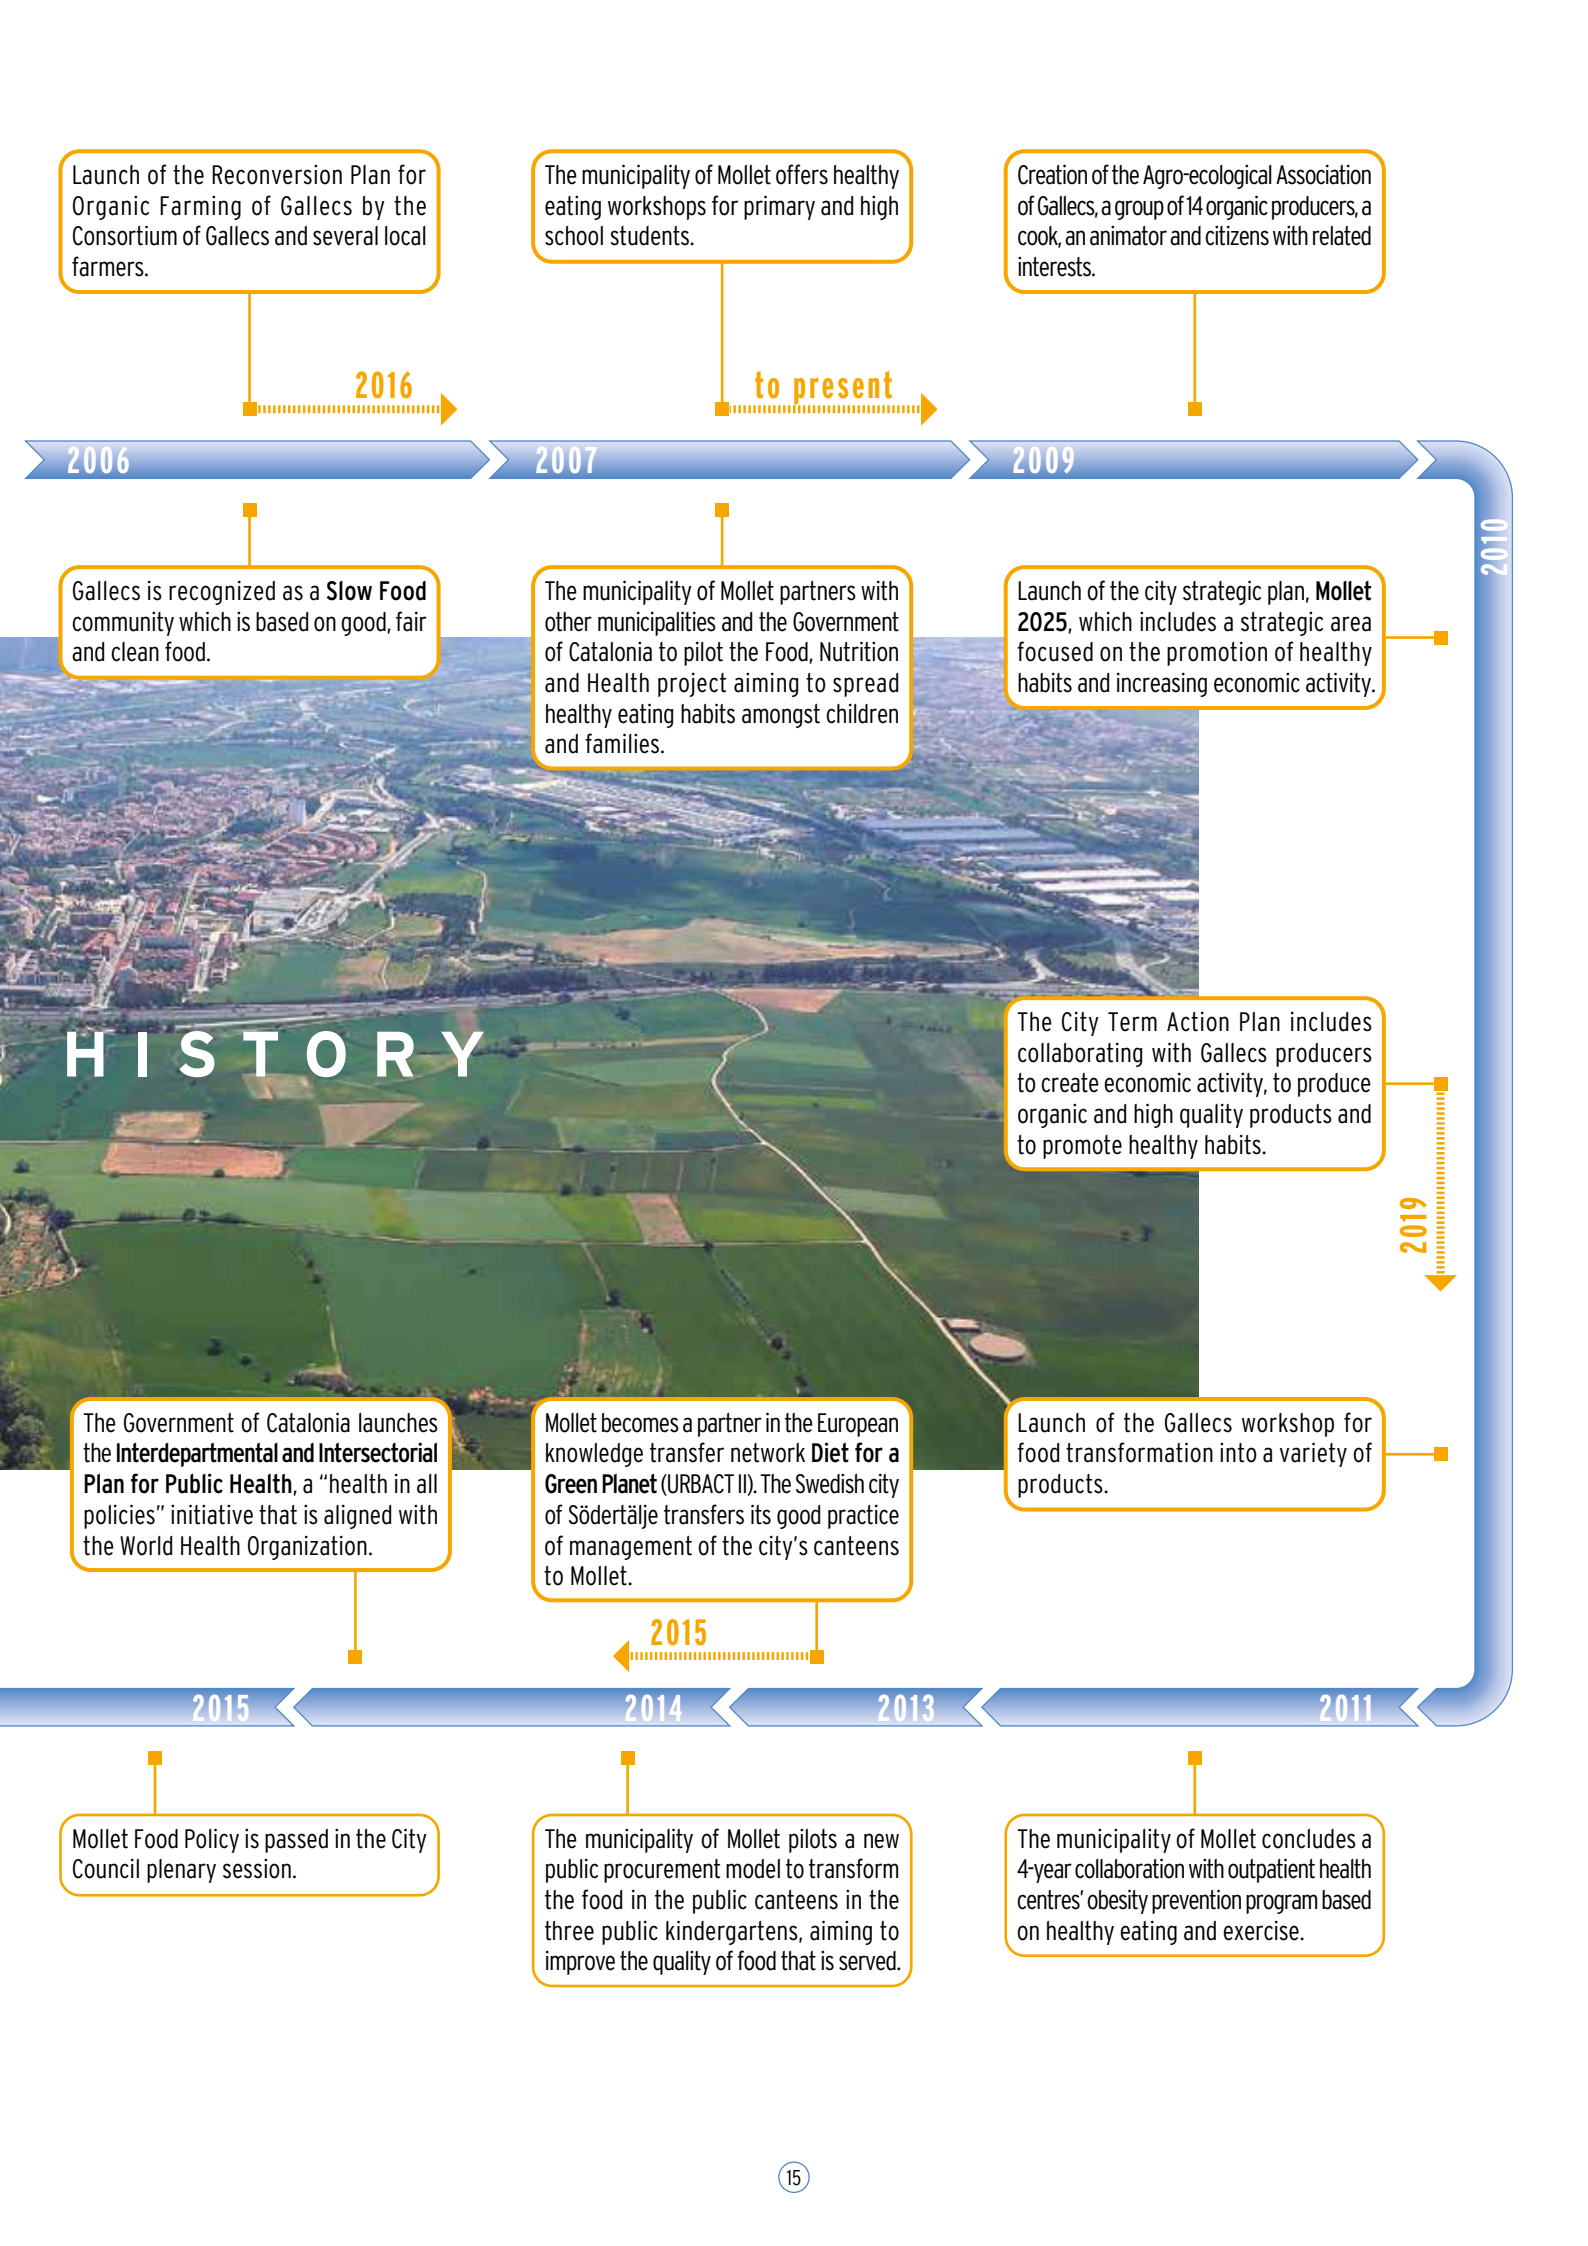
Launch of the Reconversion Plan for Organic Farming of Gallecs by the Consortium of Gallecs and several local farmers.

2016

The municipality of Mollet offers healthy eating workshops for primary and high school students.

to present

Creation of the Agro-ecological Association of Gallecs, a group of 14 organic producers, a cook, an animator and citizens with related interests.

2006

2007

2009

2010

Gallecs is recognized as a **Slow Food** community which is based on good, fair and clean food.

The municipality of Mollet partners with other municipalities and the Government of Catalonia to pilot the Food, Nutrition and Health project aiming to spread healthy eating habits amongst children and families.

Launch of the city strategic plan, **Mollet 2025**, which includes a strategic area focused on the promotion of healthy habits and increasing economic activity.

HISTORY

The City Term Action Plan includes collaborating with Gallecs producers to create economic activity, to produce organic and high quality products and to promote healthy habits.

2019

The Government of Catalonia launches the **Interdepartmental and Intersectorial Plan for Public Health**, a "health in all policies" initiative that is aligned with the World Health Organization.

Mollet becomes a partner in the European knowledge transfer network **Diet for a Green Planet** (URBACT II). The Swedish city of Södertälje transfers its good practice of management of the city's canteens to Mollet.

Launch of the Gallecs workshop for food transformation into a variety of products.

2015

2015

2014

2013

2011

Mollet Food Policy is passed in the City Council plenary session.

The municipality of Mollet pilots a new public procurement model to transform the food in the public canteens in the three public kindergartens, aiming to improve the quality of food that is served.

The municipality of Mollet concludes a 4-year collaboration with outpatient health centres' obesity prevention program based on healthy eating and exercise.

15